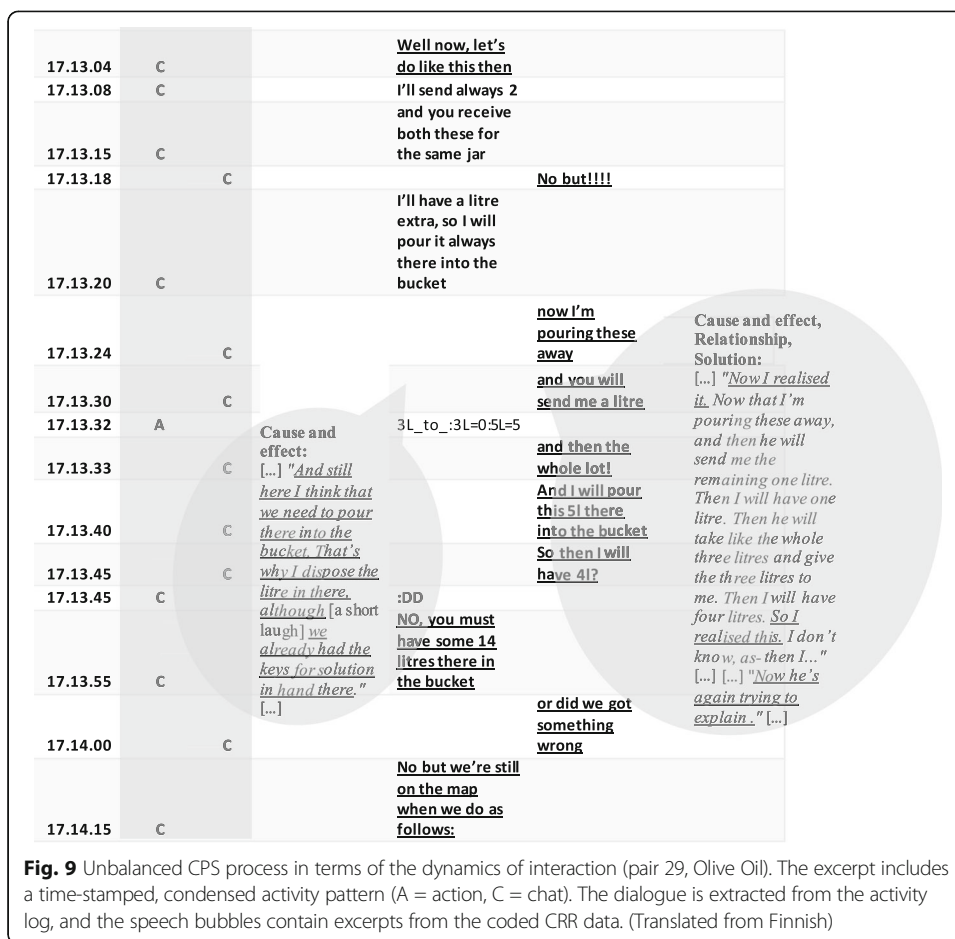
| | | | | |
|---|---|---|---|---|
| 17.13.04 | C | | Well now, let's do like this then | |
| 17.13.08 | C | | I'll send always 2 | |
| 17.13.15 | C | | and you receive both these for the same jar | |
| 17.13.18 | | C | | No but!!!! |
| 17.13.20 | C | | I'll have a litre extra, so I will pour it always there into the bucket | |
| 17.13.24 | | C | | now I'm pouring these away |
| 17.13.30 | | C | | and you will send me a litre |
| 17.13.32 | A | | 3L_to_:3L=0:5L=5 | |
| 17.13.33 | | C | | and then the whole lot! |
| 17.13.40 | | C | | And I will pour this 5l there into the bucket |
| 17.13.45 | | C | | So then I will have 4l? |
| 17.13.45 | C | | :DD | |
| 17.13.55 | C | | NO, you must have some 14 litres there in the bucket | |
| 17.14.00 | | C | | or did we got something wrong |
| 17.14.15 | C | | No but we're still on the map when we do as follows: | |

Cause and effect: [...] "And still here I think that we need to pour there into the bucket. That's why I dispose the litre in there, although [a short laugh] we already had the keys for solution in hand there." [...]

Cause and effect, Relationship, Solution: [...] "Now I realised it. Now that I'm pouring these away, and then he will send me the remaining one litre. Then I will have one litre. Then he will take like the whole three litres and give the three litres to me. Then I will have four litres. So I realised this. I don't know, as- then I..." [...] [...] "Now he's again trying to explain." [...]

**Fig. 9** Unbalanced CPS process in terms of the dynamics of interaction (pair 29, Olive Oil). The excerpt includes a time-stamped, condensed activity pattern (A = action, C = chat). The dialogue is extracted from the activity log, and the speech bubbles contain excerpts from the coded CRR data. (Translated from Finnish)